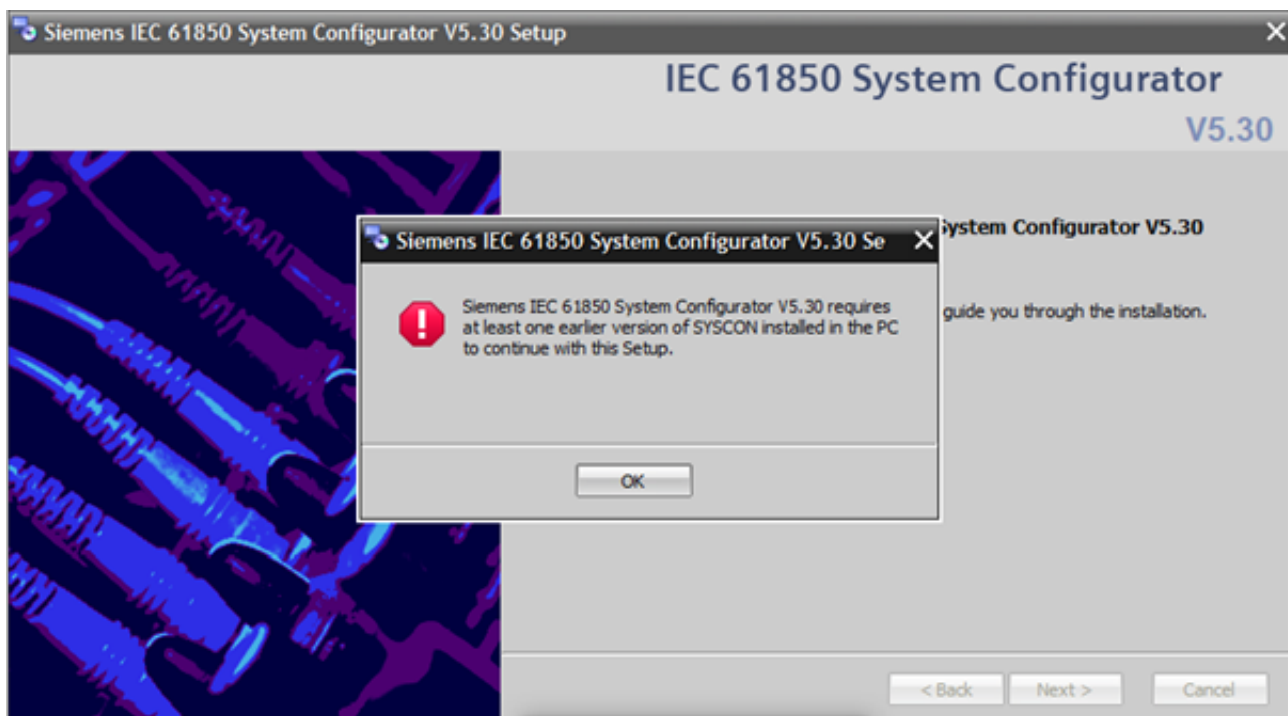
Siemens IEC 61850 System Configurator V5.30 Setup

IEC 61850 System Configurator

V5.30

System Configurator V5.30

guide you through the installation.

Siemens IEC 61850 System Configurator V5.30 Se

Siemens IEC 61850 System Configurator V5.30 requires at least one earlier version of SYSCON installed in the PC to continue with this Setup.

OK

< Back

Next >

Cancel